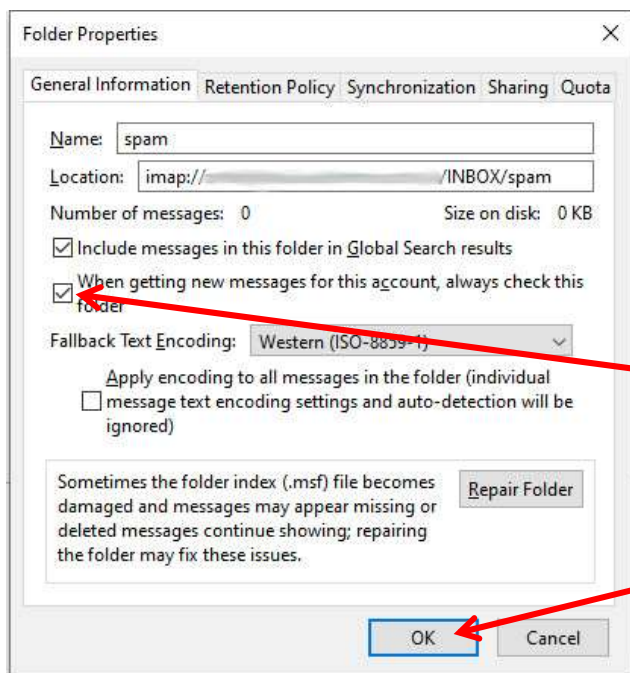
Folder Properties

General Information | Retention Policy | Synchronization | Sharing | Quota

Name: spam

Location: imap://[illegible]/INBOX/spam

Number of messages: 0

Size on disk: 0 KB

Include messages in this folder in Global Search results

When getting new messages for this account, always check this folder

Fallback Text Encoding: Western (ISO-8859-1)

Apply encoding to all messages in the folder (individual message text encoding settings and auto-detection will be ignored)

Sometimes the folder index (.msf) file becomes damaged and messages may appear missing or deleted messages continue showing; repairing the folder may fix these issues.

Repair Folder

OK

Cancel